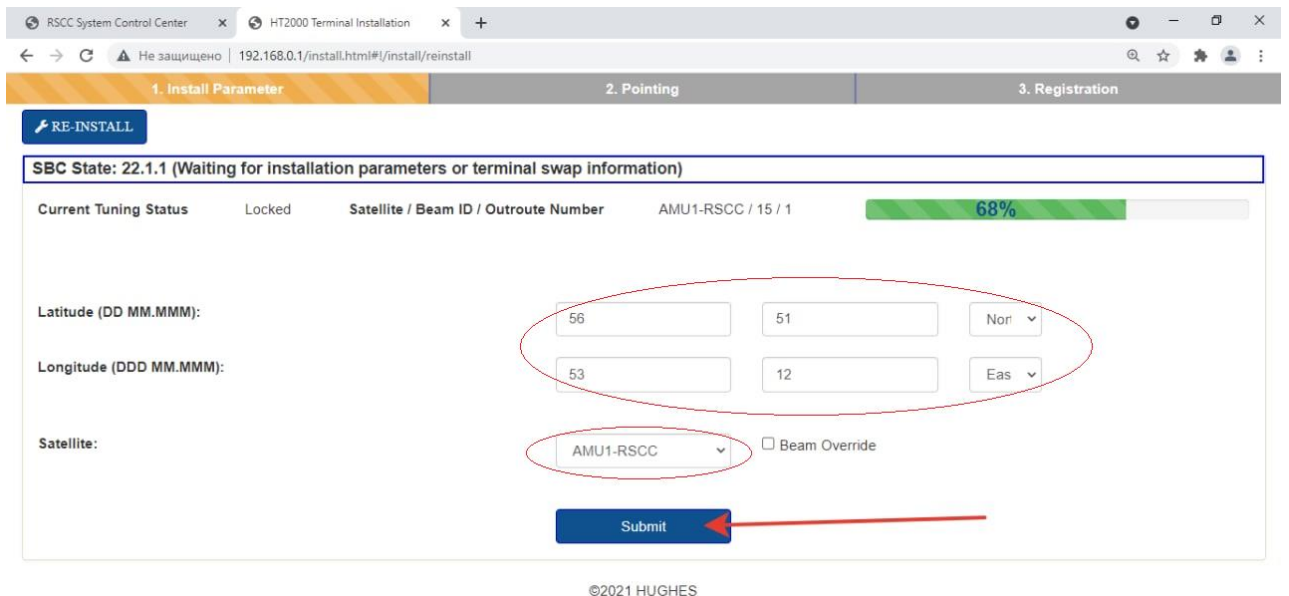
RSCC System Control Center × HT2000 Terminal Installation × +

Не защищено | 192.168.0.1/install.html#!/install/reinstall

1. Install Parameter | 2. Pointing | 3. Registration

RE-INSTALL

SBC State: 22.1.1 (Waiting for installation parameters or terminal swap information)

Current Tuning Status Locked Satellite / Beam ID / Outroute Number AMU1-RSCC / 15 / 1 68%

Latitude (DD MM.MMM): 56 51 Nort

Longitude (DDD MM.MMM): 53 12 Eas

Satellite: AMU1-RSCC Beam Override

Submit

©2021 HUGHES